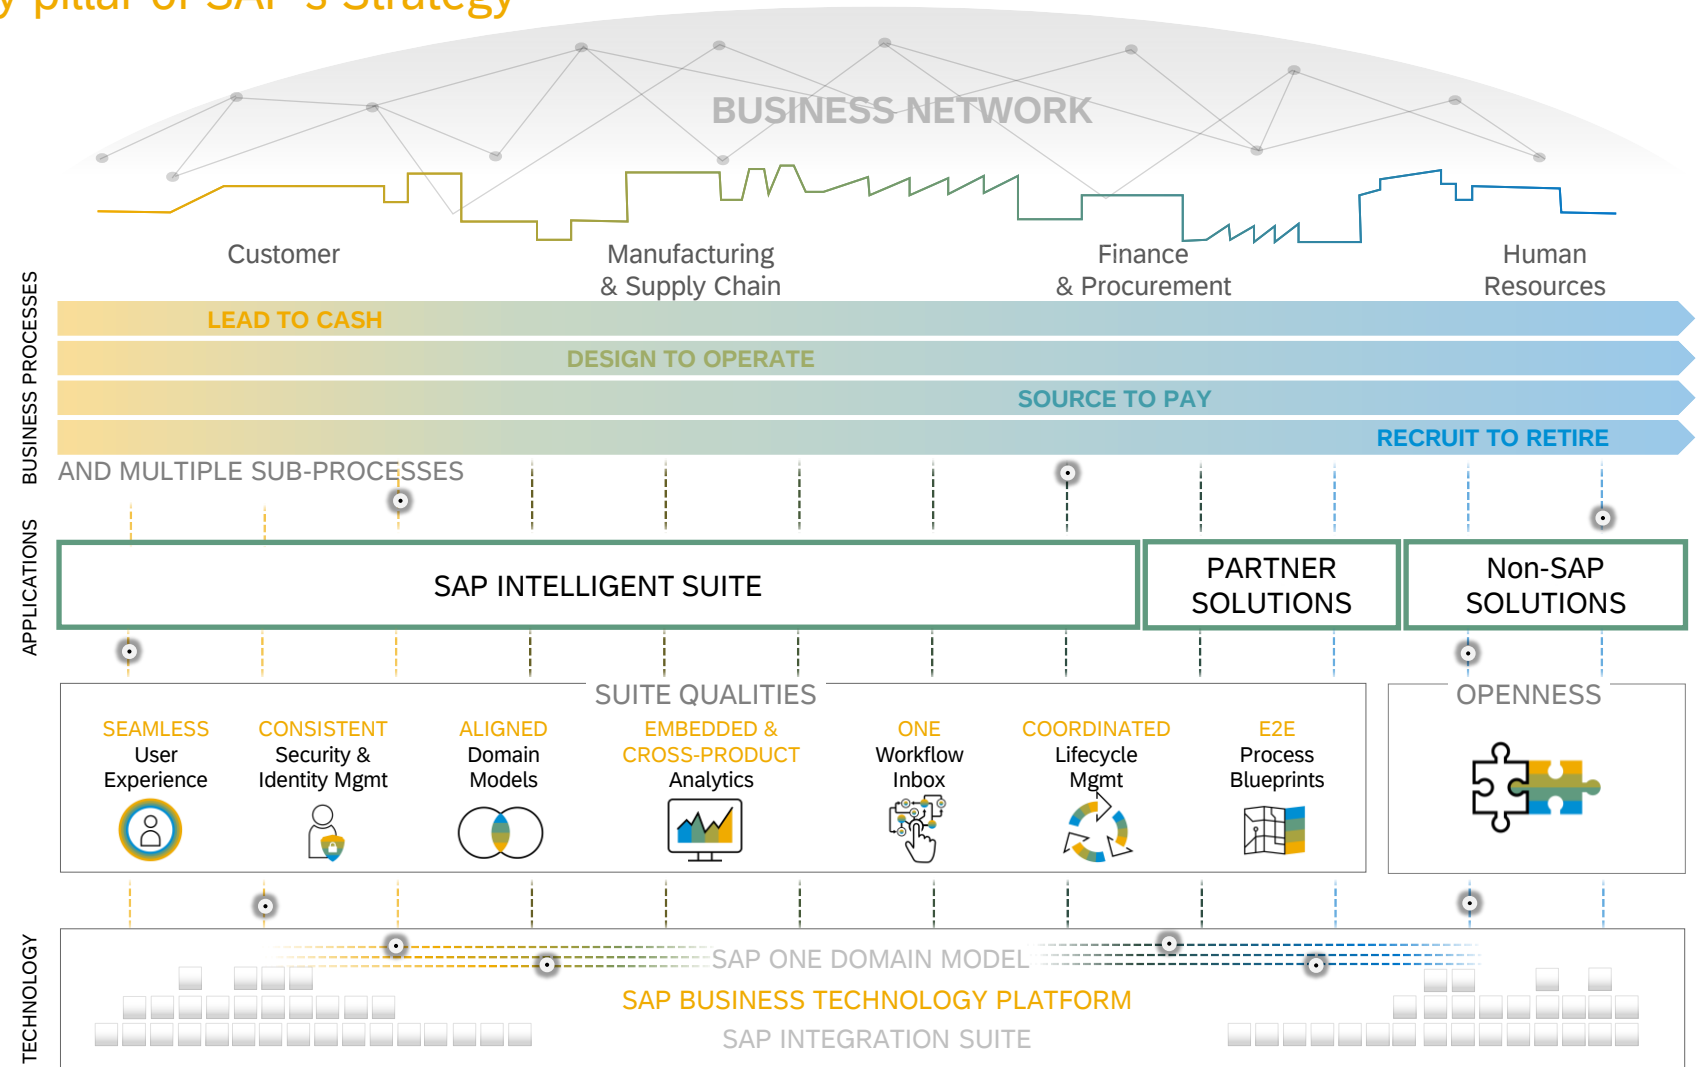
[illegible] pillar of SAP's Strategy

BUSINESS NETWORK

Customer

Manufacturing & Supply Chain

Finance & Procurement

Human Resources

BUSINESS PROCESSES

LEAD TO CASH

DESIGN TO OPERATE

SOURCE TO PAY

RECRUIT TO RETIRE

AND MULTIPLE SUB-PROCESSES

APPLICATIONS

SAP INTELLIGENT SUITE

PARTNER SOLUTIONS

Non-SAP SOLUTIONS

SUITE QUALITIES

SEAMLESS User Experience

CONSISTENT Security & Identity Mgmt

ALIGNED Domain Models

EMBEDDED & CROSS-PRODUCT Analytics

ONE Workflow Inbox

COORDINATED Lifecycle Mgmt

E2E Process Blueprints

OPENNESS

TECHNOLOGY

SAP ONE DOMAIN MODEL

SAP BUSINESS TECHNOLOGY PLATFORM

SAP INTEGRATION SUITE